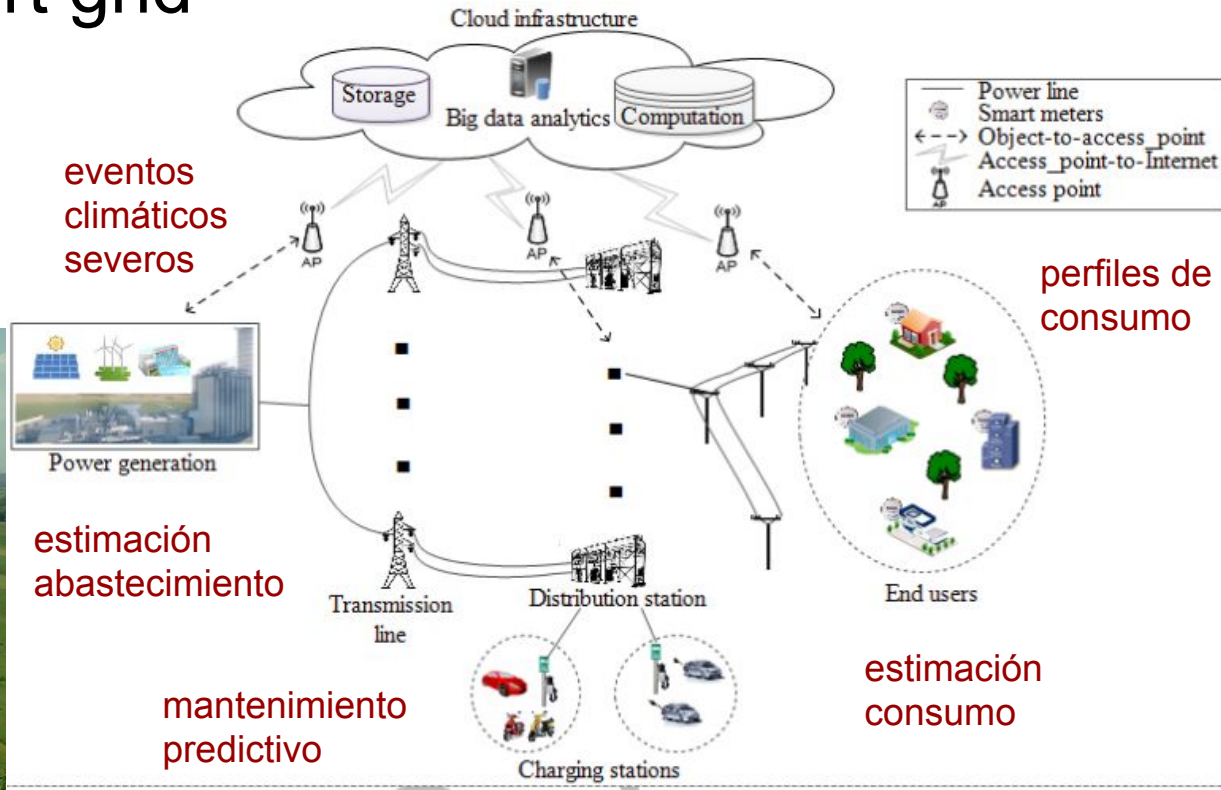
rt grid

Cloud infrastructure
Storage
Big data analytics
Computation

Power line
Smart meters
Object-to-access_point
Access_point-to-Internet
Access point

eventos climáticos severos

AP
AP
AP

perfiles de consumo

Power generation

estimación abastecimiento

Transmission line
Distribution station

End users

estimación consumo

mantenimiento predictivo

Charging stations